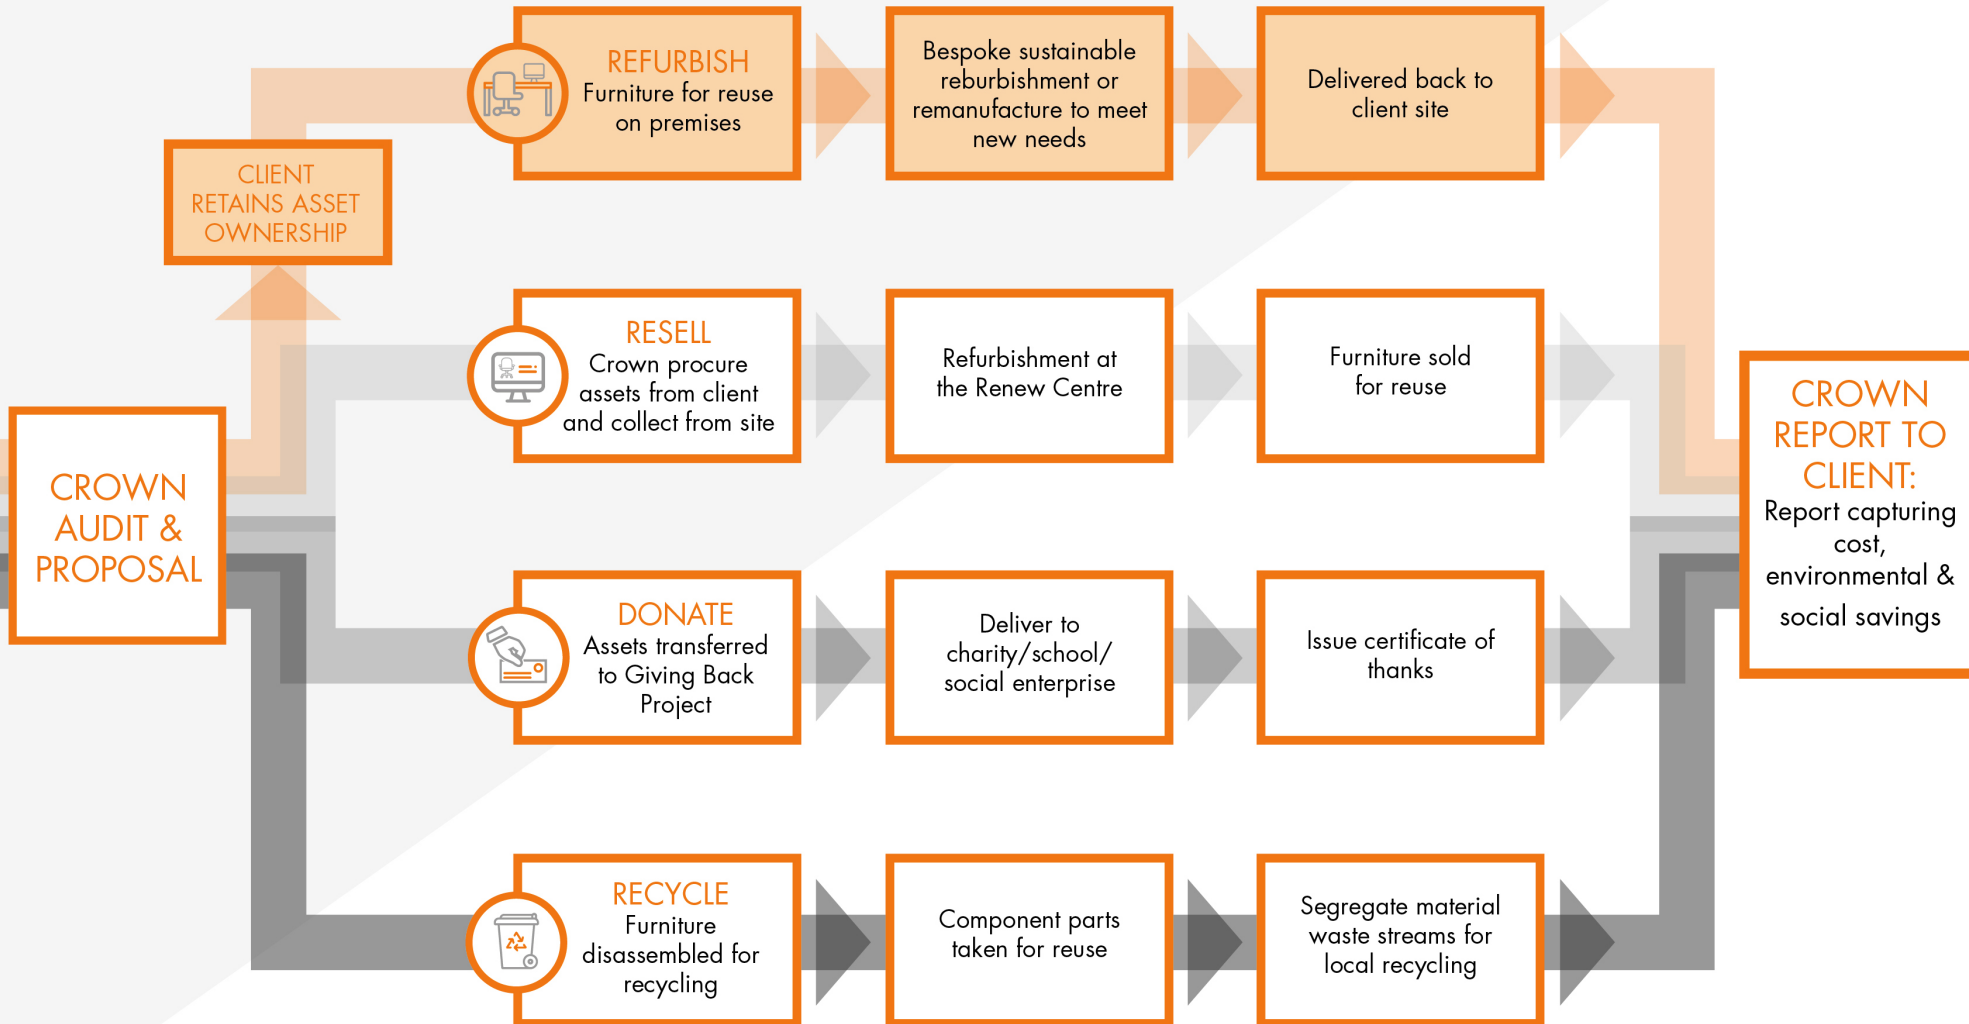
CROWN AUDIT & PROPOSAL

CLIENT RETAINS ASSET OWNERSHIP

REFURBISH
Furniture for reuse on premises

Bespoke sustainable reburbishment or remanufacture to meet new needs

Delivered back to client site

RESELL
Crown procure assets from client and collect from site

Refurbishment at the Renew Centre

Furniture sold for reuse

DONATE
Assets transferred to Giving Back Project

Deliver to charity/school/ social enterprise

Issue certificate of thanks

RECYCLE
Furniture disassembled for recycling

Component parts taken for reuse

Segregate material waste streams for local recycling

CROWN REPORT TO CLIENT:
Report capturing cost, environmental & social savings